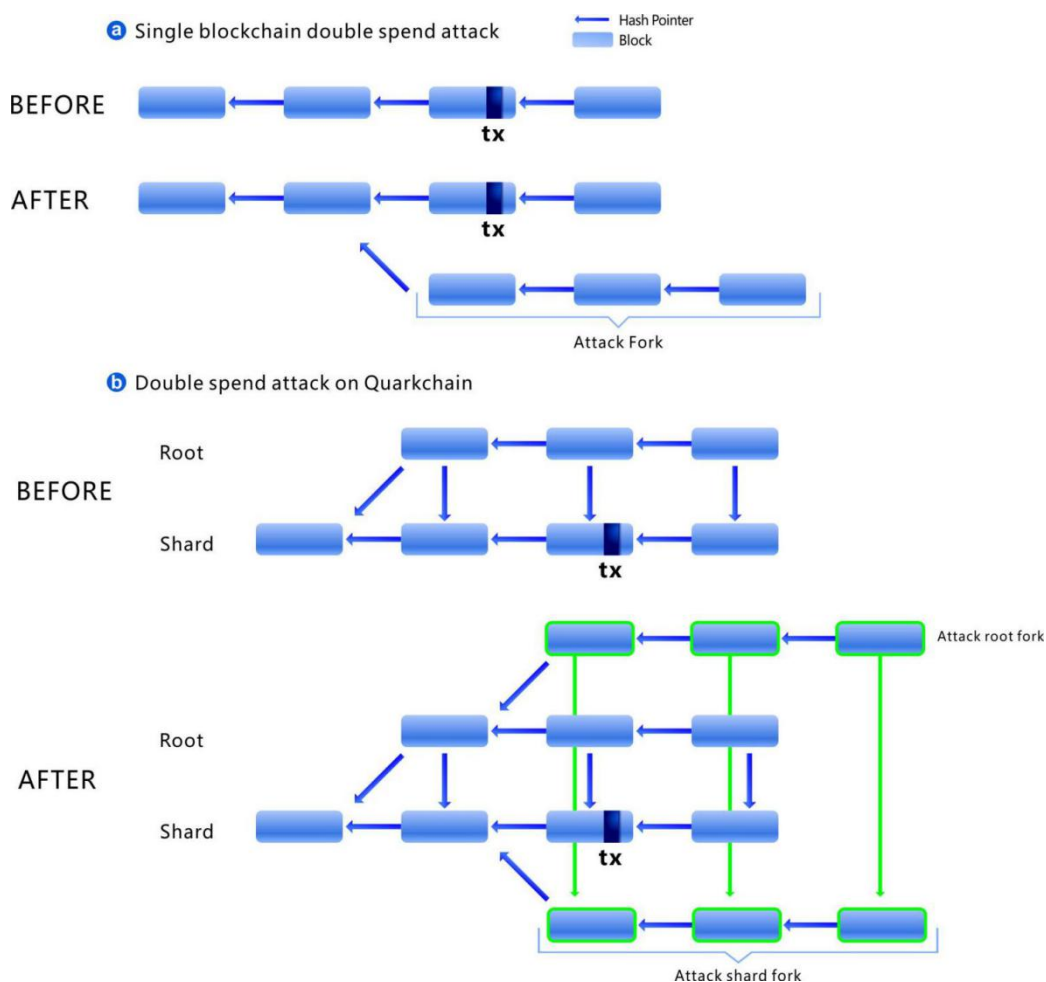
a Single blockchain double spend attack

Hash Pointer
Block

BEFORE

tx

AFTER

tx

Attack Fork

b Double spend attack on Quarkchain

Root

BEFORE

Shard

tx

Attack root fork

Root

AFTER

Shard

tx

Attack shard fork